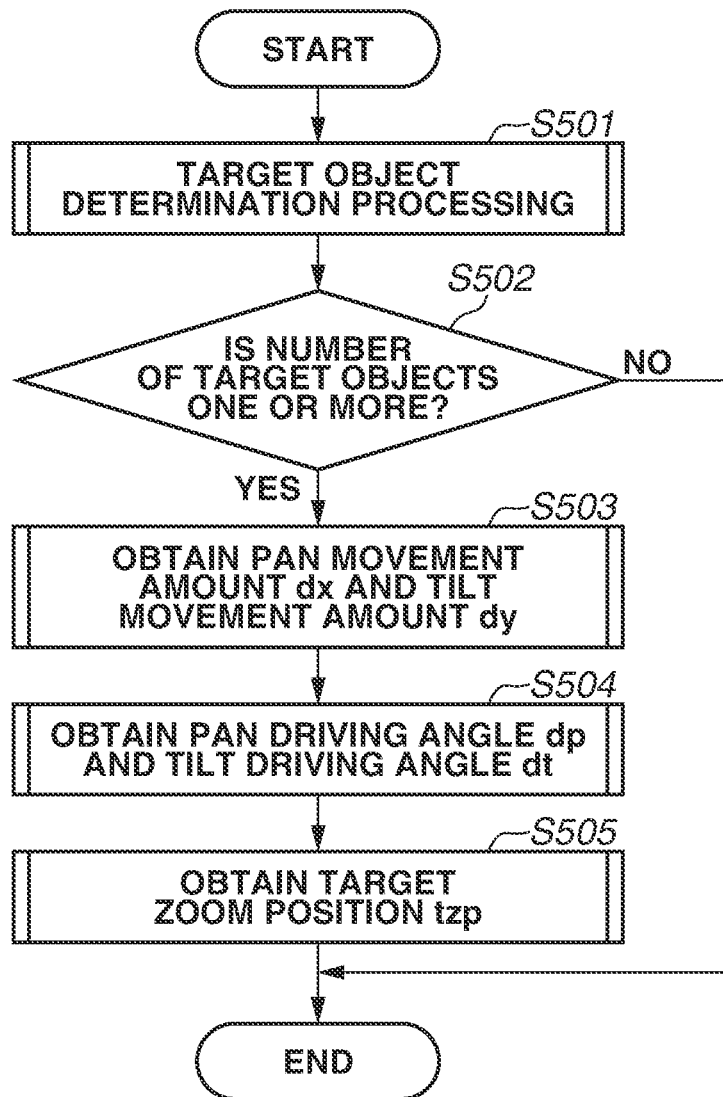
START

S501

TARGET OBJECT DETERMINATION PROCESSING

S502

IS NUMBER OF TARGET OBJECTS ONE OR MORE?

NO

YES

S503

OBTAIN PAN MOVEMENT AMOUNT dx AND TILT MOVEMENT AMOUNT dy

S504

OBTAIN PAN DRIVING ANGLE dp AND TILT DRIVING ANGLE dt

S505

OBTAIN TARGET ZOOM POSITION tzp

END